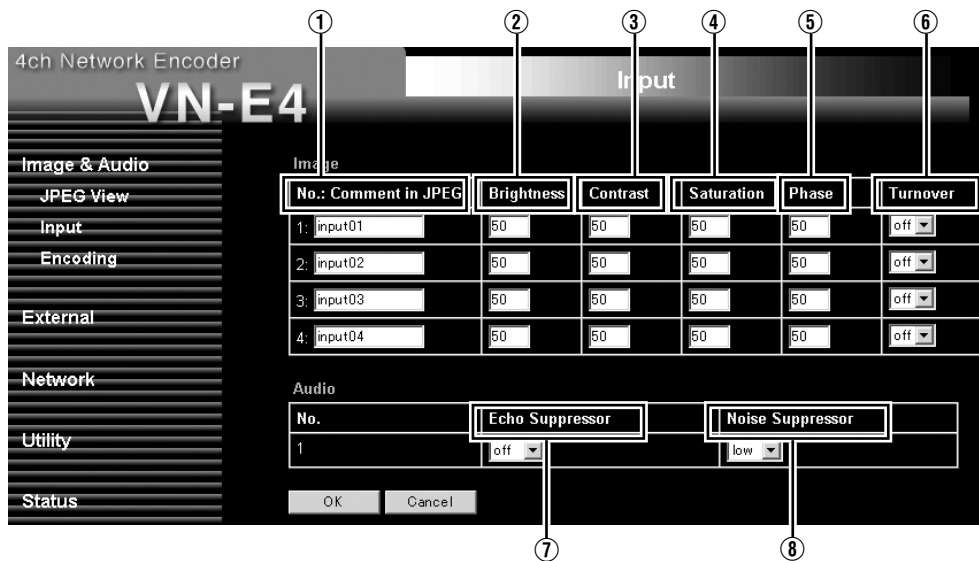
①
②
③
④
⑤
⑥

4ch Network Encoder

VN-E4

Input

Image & Audio
JPEG View
Input
Encoding

External

Network

Utility

Status

Image

| No.: Comment in JPEG | Brightness | Contrast | Saturation | Phase | Turnover |
|---|---|---|---|---|---|
| 1: input01 | 50 | 50 | 50 | 50 | off |
| 2: input02 | 50 | 50 | 50 | 50 | off |
| 3: input03 | 50 | 50 | 50 | 50 | off |
| 4: input04 | 50 | 50 | 50 | 50 | off |

Audio

| No. | Echo Suppressor | Noise Suppressor |
|---|---|---|
| 1 | off | low |

OK Cancel

⑦
⑧